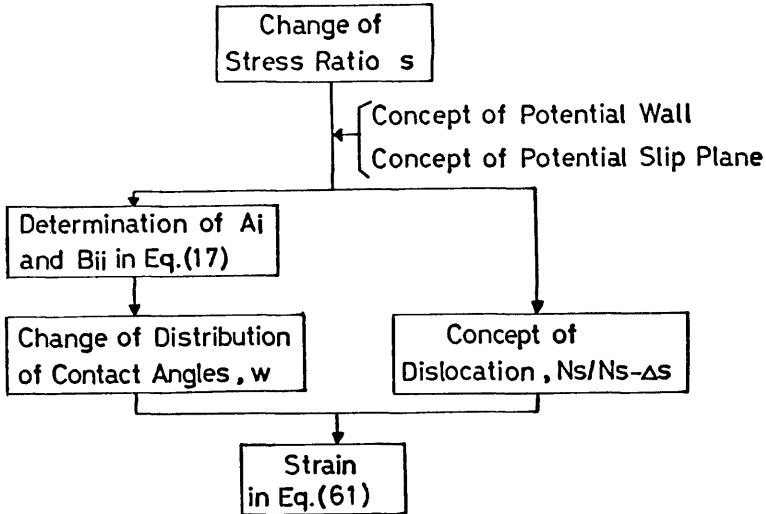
Change of Stress Ratio s

Concept of Potential Wall
Concept of Potential Slip Plane

Determination of Ai and Bii in Eq.(17)

Change of Distribution of Contact Angles , w

Concept of Dislocation , Ns/Ns-$\Delta$s

Strain in Eq.(61)